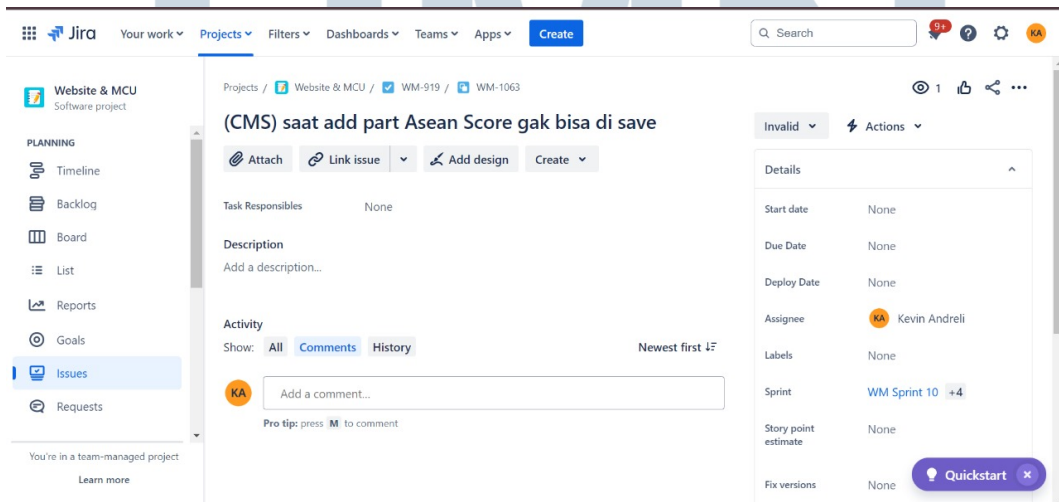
Jira Your work Projects Filters Dashboards Teams Apps Create

Search 9+ KA

Website & MCU
Software project

PLANNING

Timeline

Backlog

Board

List

Reports

Goals

Issues

Requests

You're in a team-managed project

Learn more

Projects / Website & MCU / WM-919 / WM-1063

1

(CMS) saat add part Asean Score gak bisa di save

Attach Link issue Add design Create

Task Responsibles None

Description

Add a description...

Activity

Show: All Comments History Newest first

KA Add a comment...

Pro tip: press M to comment

Invalid Actions

Details

Start date None

Due Date None

Deploy Date None

Assignee KA Kevin Andreli

Labels None

Sprint WM Sprint 10 +4

Story point estimate None

Fix versions None

Quickstart